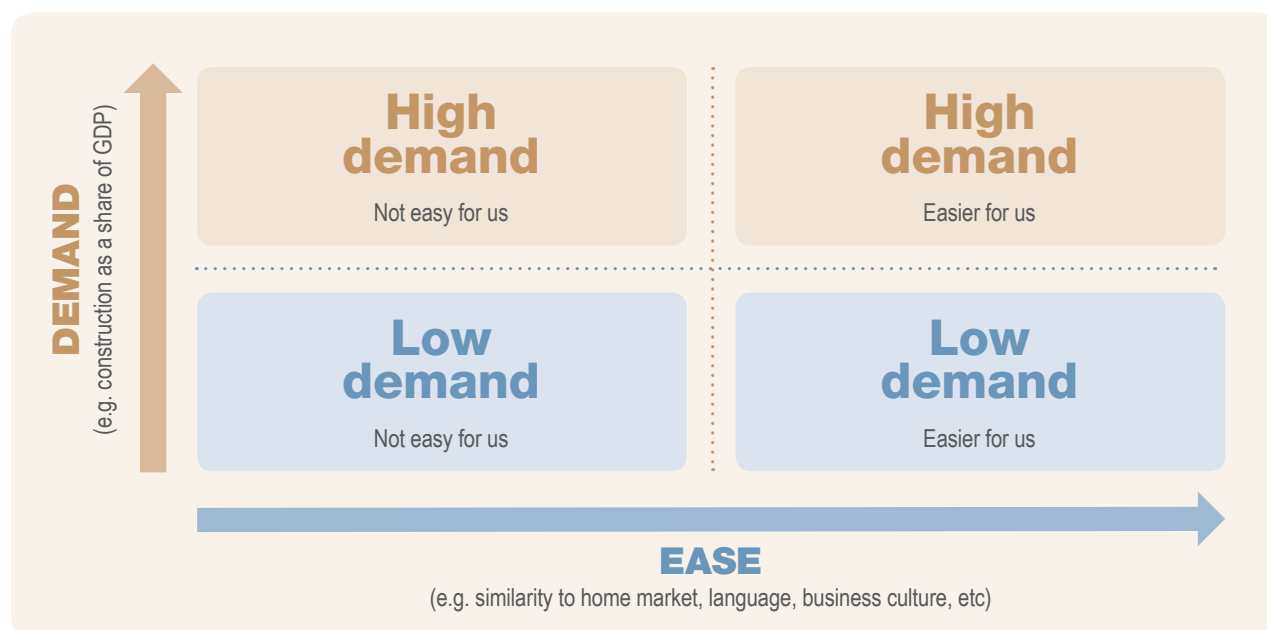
DEMAND
(e.g. construction as a share of GDP)

High demand
Not easy for us

High demand
Easier for us

Low demand
Not easy for us

Low demand
Easier for us

EASE
(e.g. similarity to home market, language, business culture, etc)